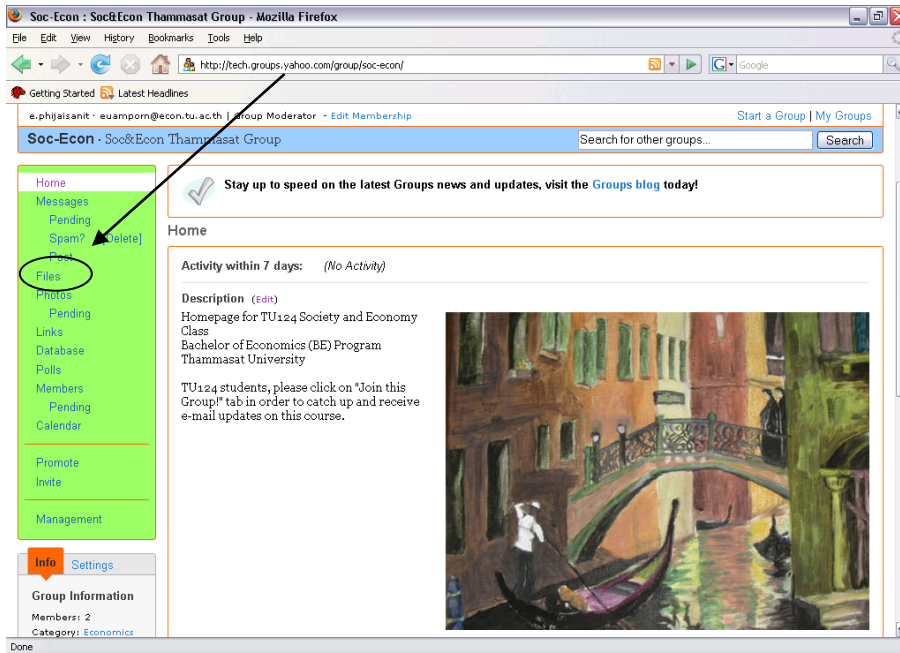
Soc-Econ : Soc&Econ Thammasat Group - Mozilla Firefox

File Edit View History Bookmarks Tools Help

http://tech.groups.yahoo.com/group/soc-econ/

Google

Getting Started Latest Headlines

e.phijaisanit · euamporn@econ.tu.ac.th | Group Moderator - Edit Membership

Start a Group | My Groups

Soc-Econ · Soc&Econ Thammasat Group

Search for other groups...

Search

Home
Messages
Pending
Spam? [Delete]
Post
Files
Photos
Pending
Links
Database
Polls
Members
Pending
Calendar

Promote
Invite

Management

Info Settings

Group Information

Members: 2
Category: Economics

Stay up to speed on the latest Groups news and updates, visit the Groups blog today!

Home

Activity within 7 days: (No Activity)

Description (Edit)

Homepage for TU124 Society and Economy Class
Bachelor of Economics (BE) Program
Thammasat University

TU124 students, please click on "Join this Group!" tab in order to catch up and receive e-mail updates on this course.

Done